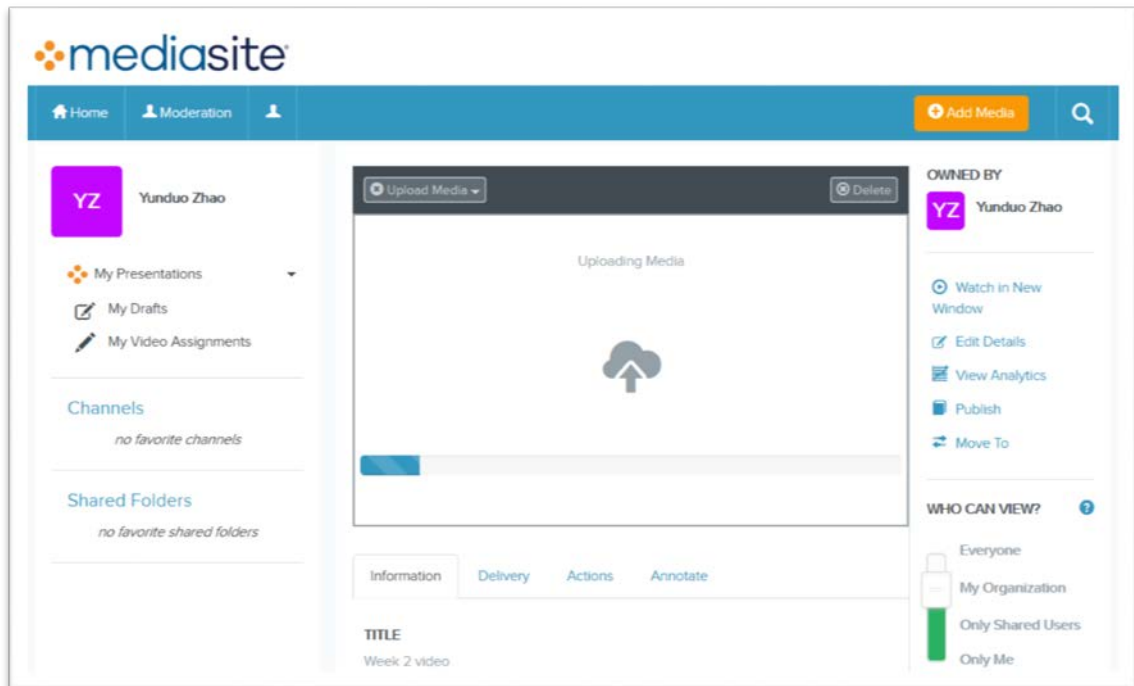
mediasite

Home Moderation

Add Media

YZ Yunduo Zhao

My Presentations
My Drafts
My Video Assignments

Channels
no favorite channels

Shared Folders
no favorite shared folders

Upload Media Delete

Uploading Media

Information Delivery Actions Annotate

TITLE
Week 2 video

OWNED BY
YZ Yunduo Zhao

Watch in New Window
Edit Details
View Analytics
Publish
Move To

WHO CAN VIEW?
Everyone
My Organization
Only Shared Users
Only Me